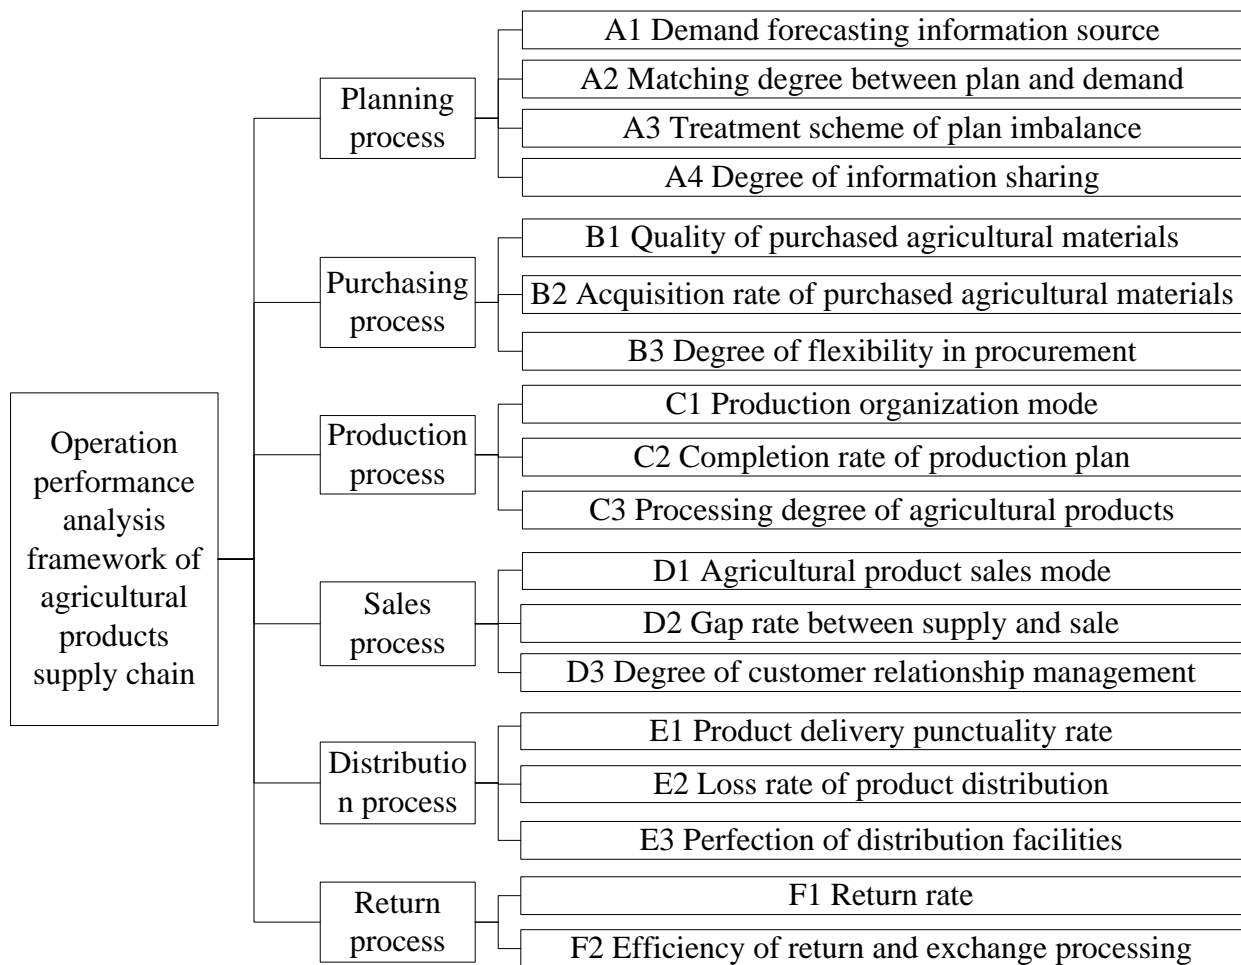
Operation performance analysis framework of agricultural products supply chain

Planning process

A1 Demand forecasting information source

A2 Matching degree between plan and demand

A3 Treatment scheme of plan imbalance

A4 Degree of information sharing

Purchasing process

B1 Quality of purchased agricultural materials

B2 Acquisition rate of purchased agricultural materials

B3 Degree of flexibility in procurement

Production process

C1 Production organization mode

C2 Completion rate of production plan

C3 Processing degree of agricultural products

Sales process

D1 Agricultural product sales mode

D2 Gap rate between supply and sale

D3 Degree of customer relationship management

Distributio n process

E1 Product delivery punctuality rate

E2 Loss rate of product distribution

E3 Perfection of distribution facilities

Return process

F1 Return rate

F2 Efficiency of return and exchange processing